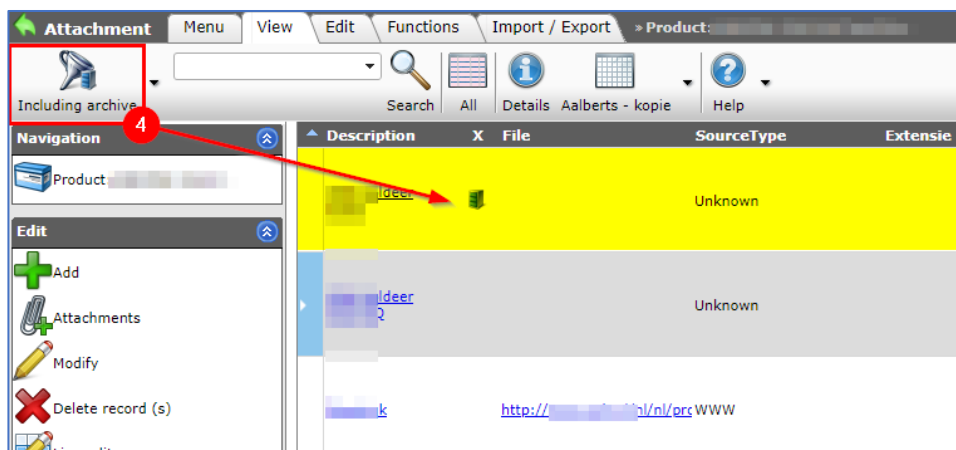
Attachment | Menu | View | Edit | Functions | Import / Export | » Product: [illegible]

Including archive

Search | All | Details | Aalberts - kopie | Help

4

Navigation

Product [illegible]

Edit

Add

Attachments

Modify

Delete record (s)

| Description | X | File | SourceType | Extensie |
|---|---|---|---|---|
| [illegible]ldeer | | | Unknown | |
| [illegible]ldeer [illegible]Q | | | Unknown | |
| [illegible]k | | http://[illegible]nl/nl/pro | WWW | |